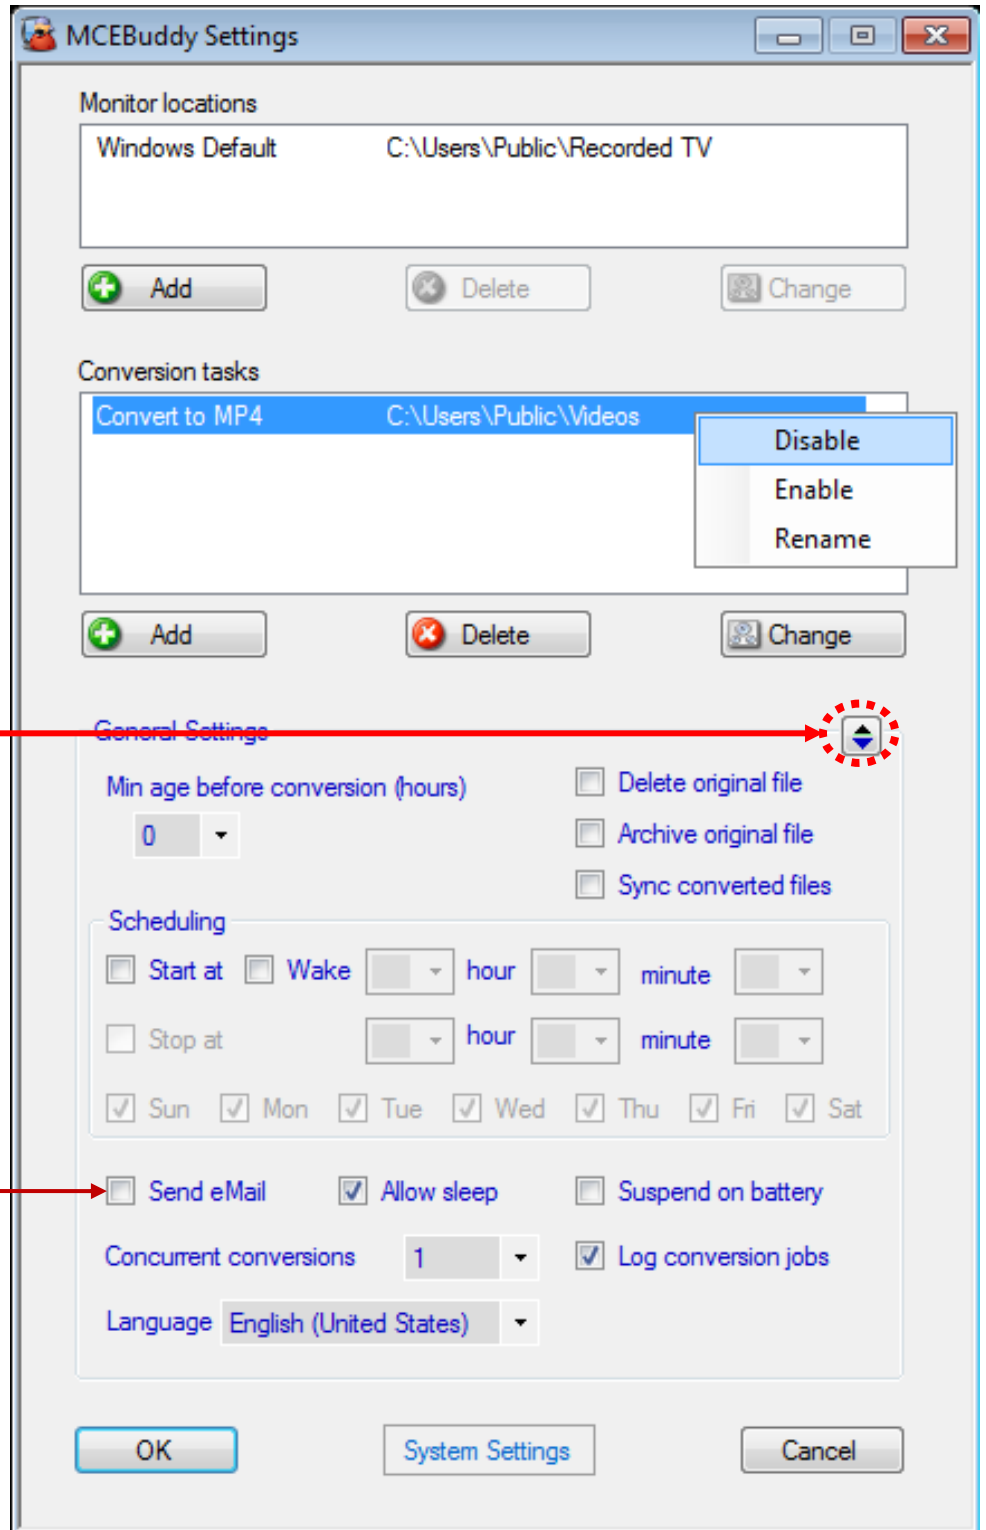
MCEBuddy Settings

Monitor locations

Windows Default C:\Users\Public\Recorded TV

Add Delete Change

Conversion tasks

Convert to MP4 C:\Users\Public\Videos

Disable
Enable
Rename

Add Delete Change

General Settings

Min age before conversion (hours)

0

Delete original file
Archive original file
Sync converted files

Scheduling

Start at Wake hour minute

Stop at hour minute

Sun Mon Tue Wed Thu Fri Sat

Send eMail Allow sleep Suspend on battery

Concurrent conversions 1 Log conversion jobs

Language English (United States)

OK System Settings Cancel